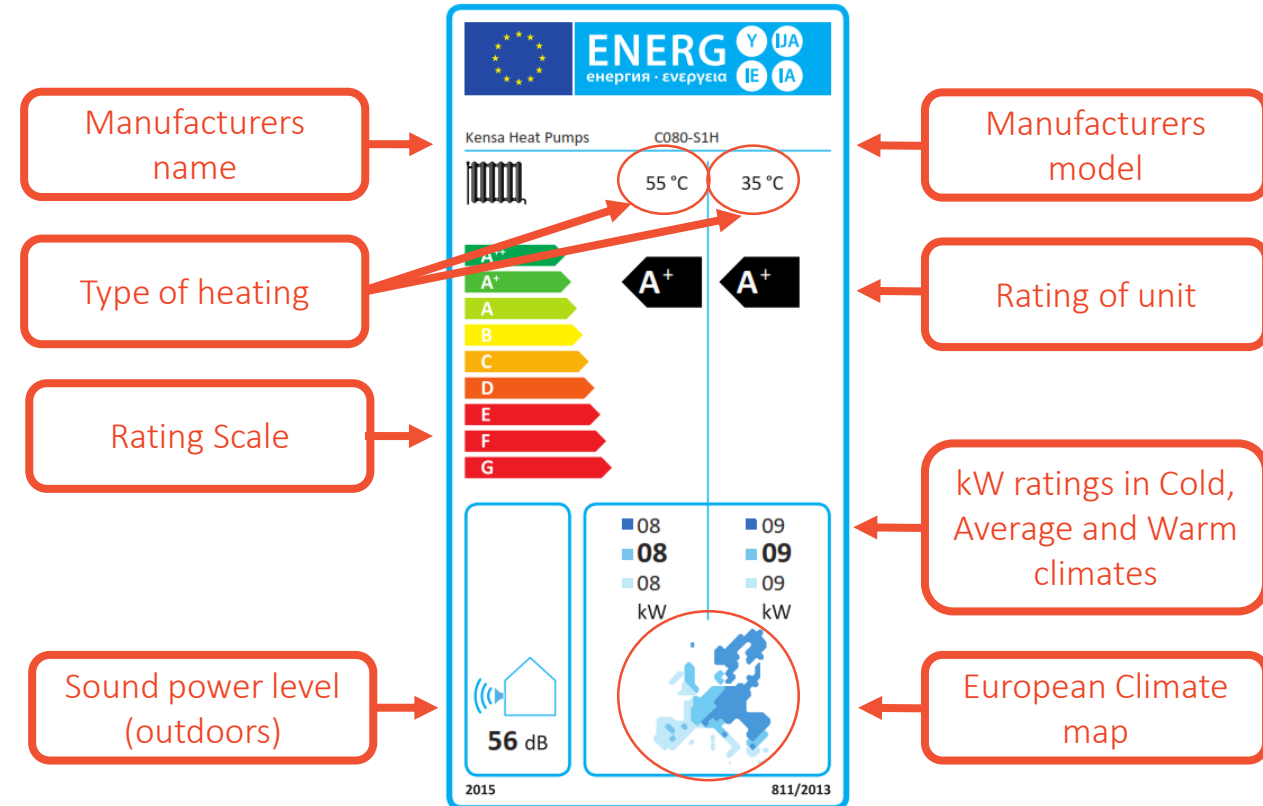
ENERG Y IJA IE IA
енергия · ενεργεια

Manufacturers name

Kensa Heat Pumps

C080-S1H

Manufacturers model

55 °C

35 °C

Type of heating

$A^{++}$
$A^{+}$
A
B
C
D
E
F
G

$A^{+}$

$A^{+}$

Rating of unit

Rating Scale

08
**08**
08
kW

09
**09**
09
kW

kW ratings in Cold, Average and Warm climates

Sound power level (outdoors)

56 dB

European Climate map

2015

811/2013